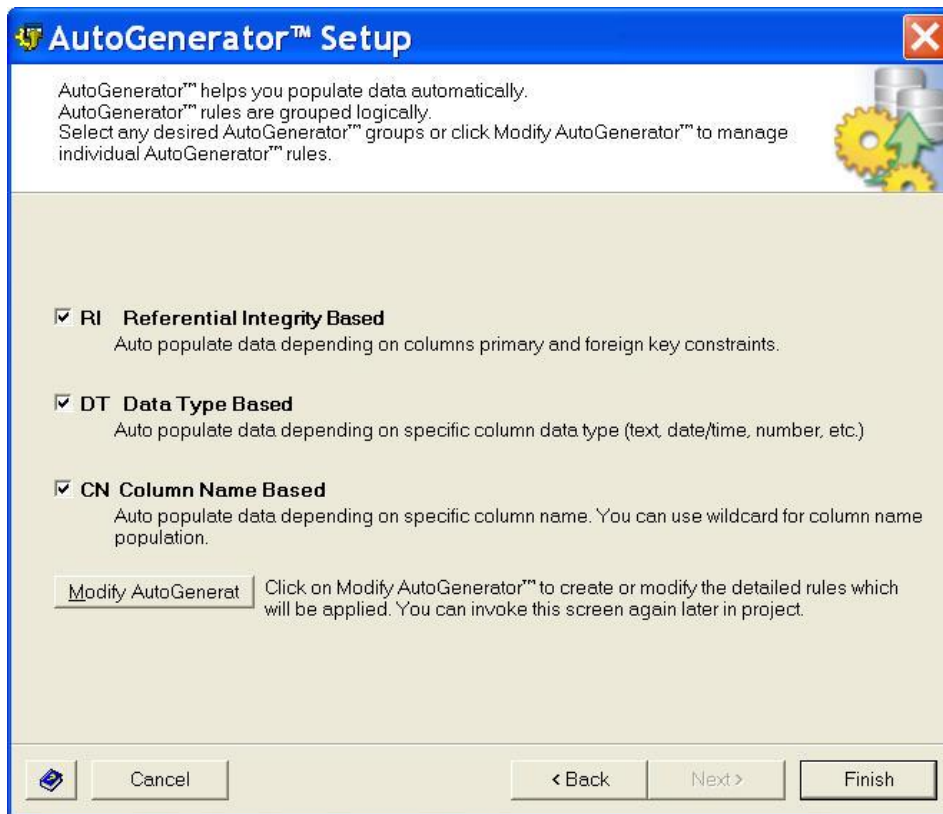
AutoGenerator™ Setup

AutoGenerator™ helps you populate data automatically.
AutoGenerator™ rules are grouped logically.
Select any desired AutoGenerator™ groups or click Modify AutoGenerator™ to manage individual AutoGenerator™ rules.

☑ RI Referential Integrity Based
Auto populate data depending on columns primary and foreign key constraints.

☑ DT Data Type Based
Auto populate data depending on specific column data type (text, date/time, number, etc.)

☑ CN Column Name Based
Auto populate data depending on specific column name. You can use wildcard for column name population.

Modify AutoGenerat

Click on Modify AutoGenerator™ to create or modify the detailed rules which will be applied. You can invoke this screen again later in project.

Cancel

< Back

Next >

Finish